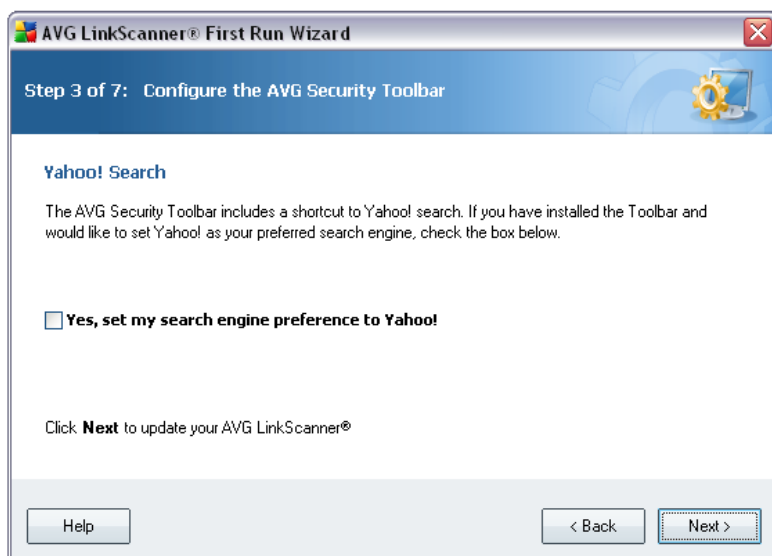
AVG LinkScanner® First Run Wizard

Step 3 of 7: Configure the AVG Security Toolbar

Yahoo! Search

The AVG Security Toolbar includes a shortcut to Yahoo! search. If you have installed the Toolbar and would like to set Yahoo! as your preferred search engine, check the box below.

Yes, set my search engine preference to Yahoo!

Click **Next** to update your AVG LinkScanner®

Help

< Back

Next >